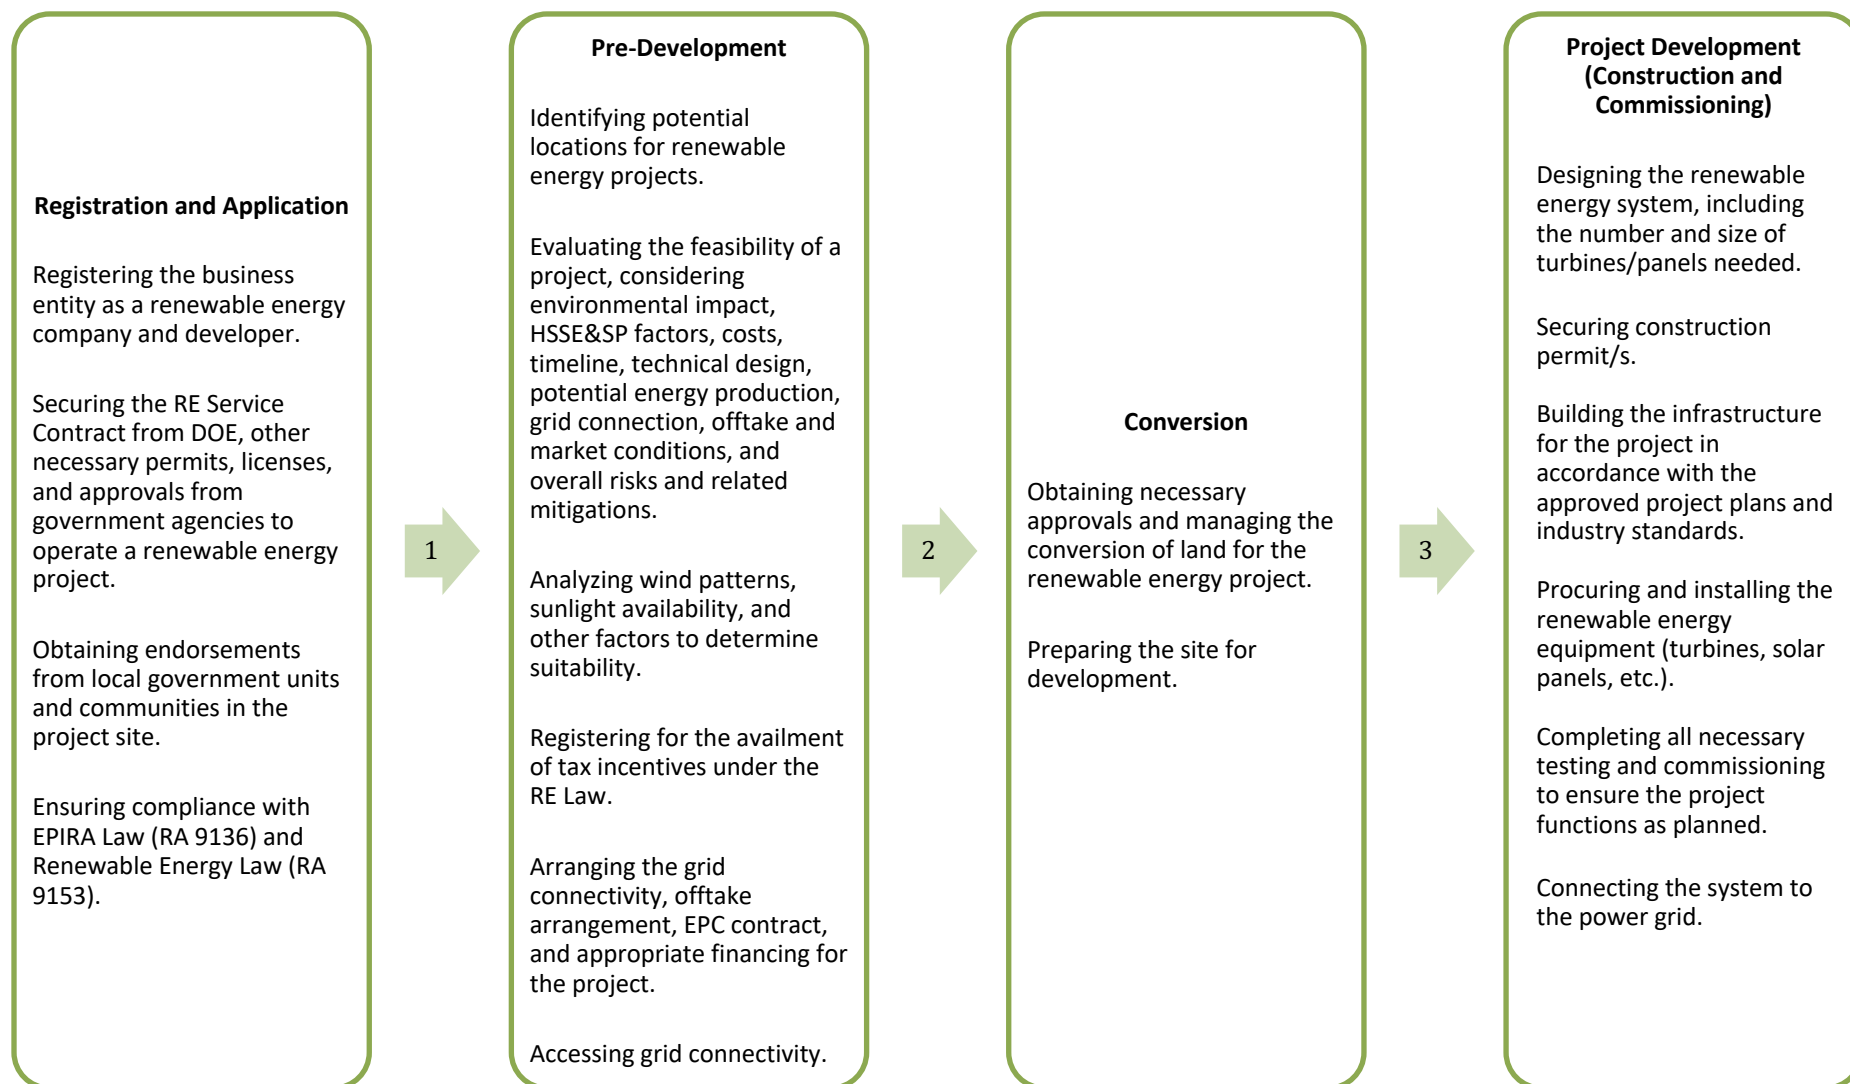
Registration and Application

Registering the business entity as a renewable energy company and developer.

Securing the RE Service Contract from DOE, other necessary permits, licenses, and approvals from government agencies to operate a renewable energy project.

Obtaining endorsements from local government units and communities in the project site.

Ensuring compliance with EPIRA Law (RA 9136) and Renewable Energy Law (RA 9153).

1

Pre-Development

Identifying potential locations for renewable energy projects.

Evaluating the feasibility of a project, considering environmental impact, HSSE&SP factors, costs, timeline, technical design, potential energy production, grid connection, offtake and market conditions, and overall risks and related mitigations.

Analyzing wind patterns, sunlight availability, and other factors to determine suitability.

Registering for the availment of tax incentives under the RE Law.

Arranging the grid connectivity, offtake arrangement, EPC contract, and appropriate financing for the project.

Accessing grid connectivity.

2

Conversion

Obtaining necessary approvals and managing the conversion of land for the renewable energy project.

Preparing the site for development.

3

Project Development (Construction and Commissioning)

Designing the renewable energy system, including the number and size of turbines/panels needed.

Securing construction permit/s.

Building the infrastructure for the project in accordance with the approved project plans and industry standards.

Procuring and installing the renewable energy equipment (turbines, solar panels, etc.).

Completing all necessary testing and commissioning to ensure the project functions as planned.

Connecting the system to the power grid.